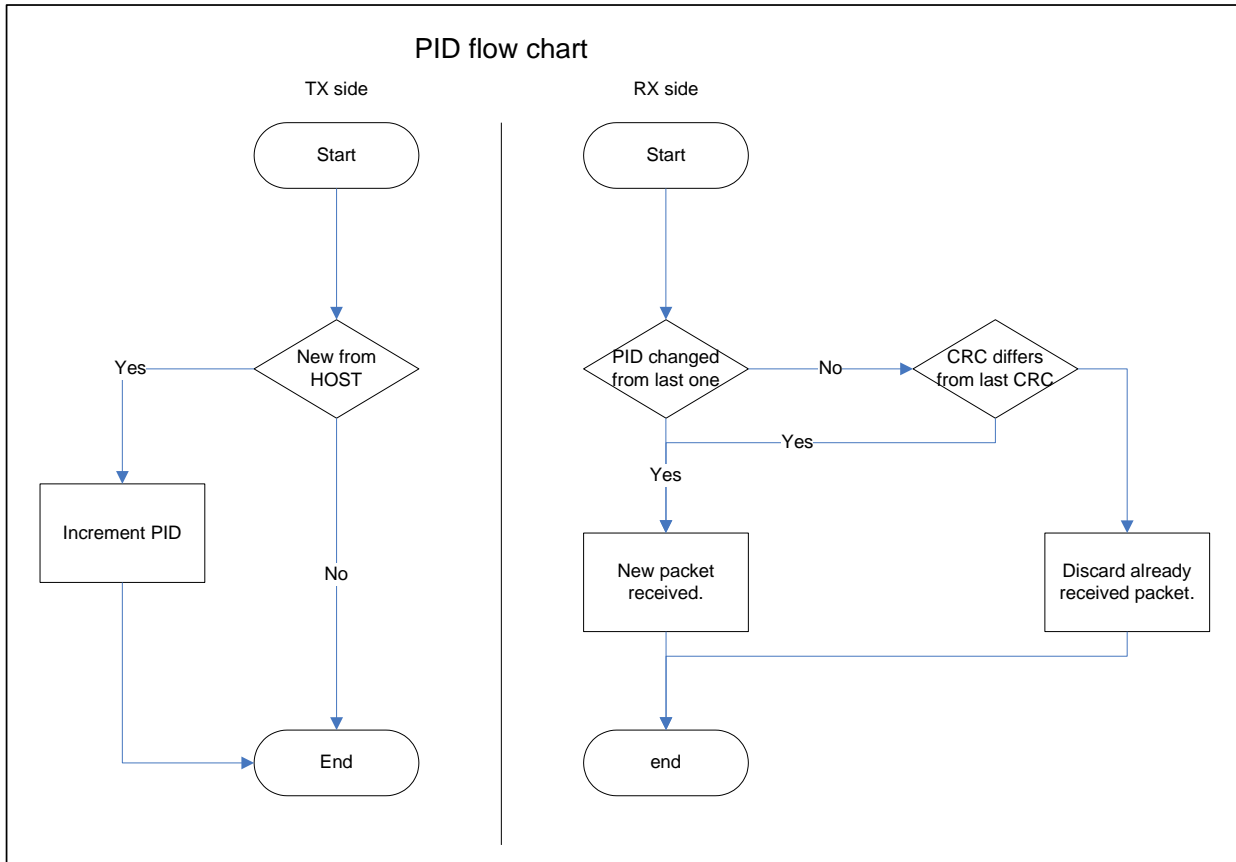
PID flow chart

TX side

Start

New from HOST

Yes

Increment PID

No

End

RX side

Start

PID changed from last one

No

CRC differs from last CRC

Yes

Yes

New packet received.

Discard already received packet.

end